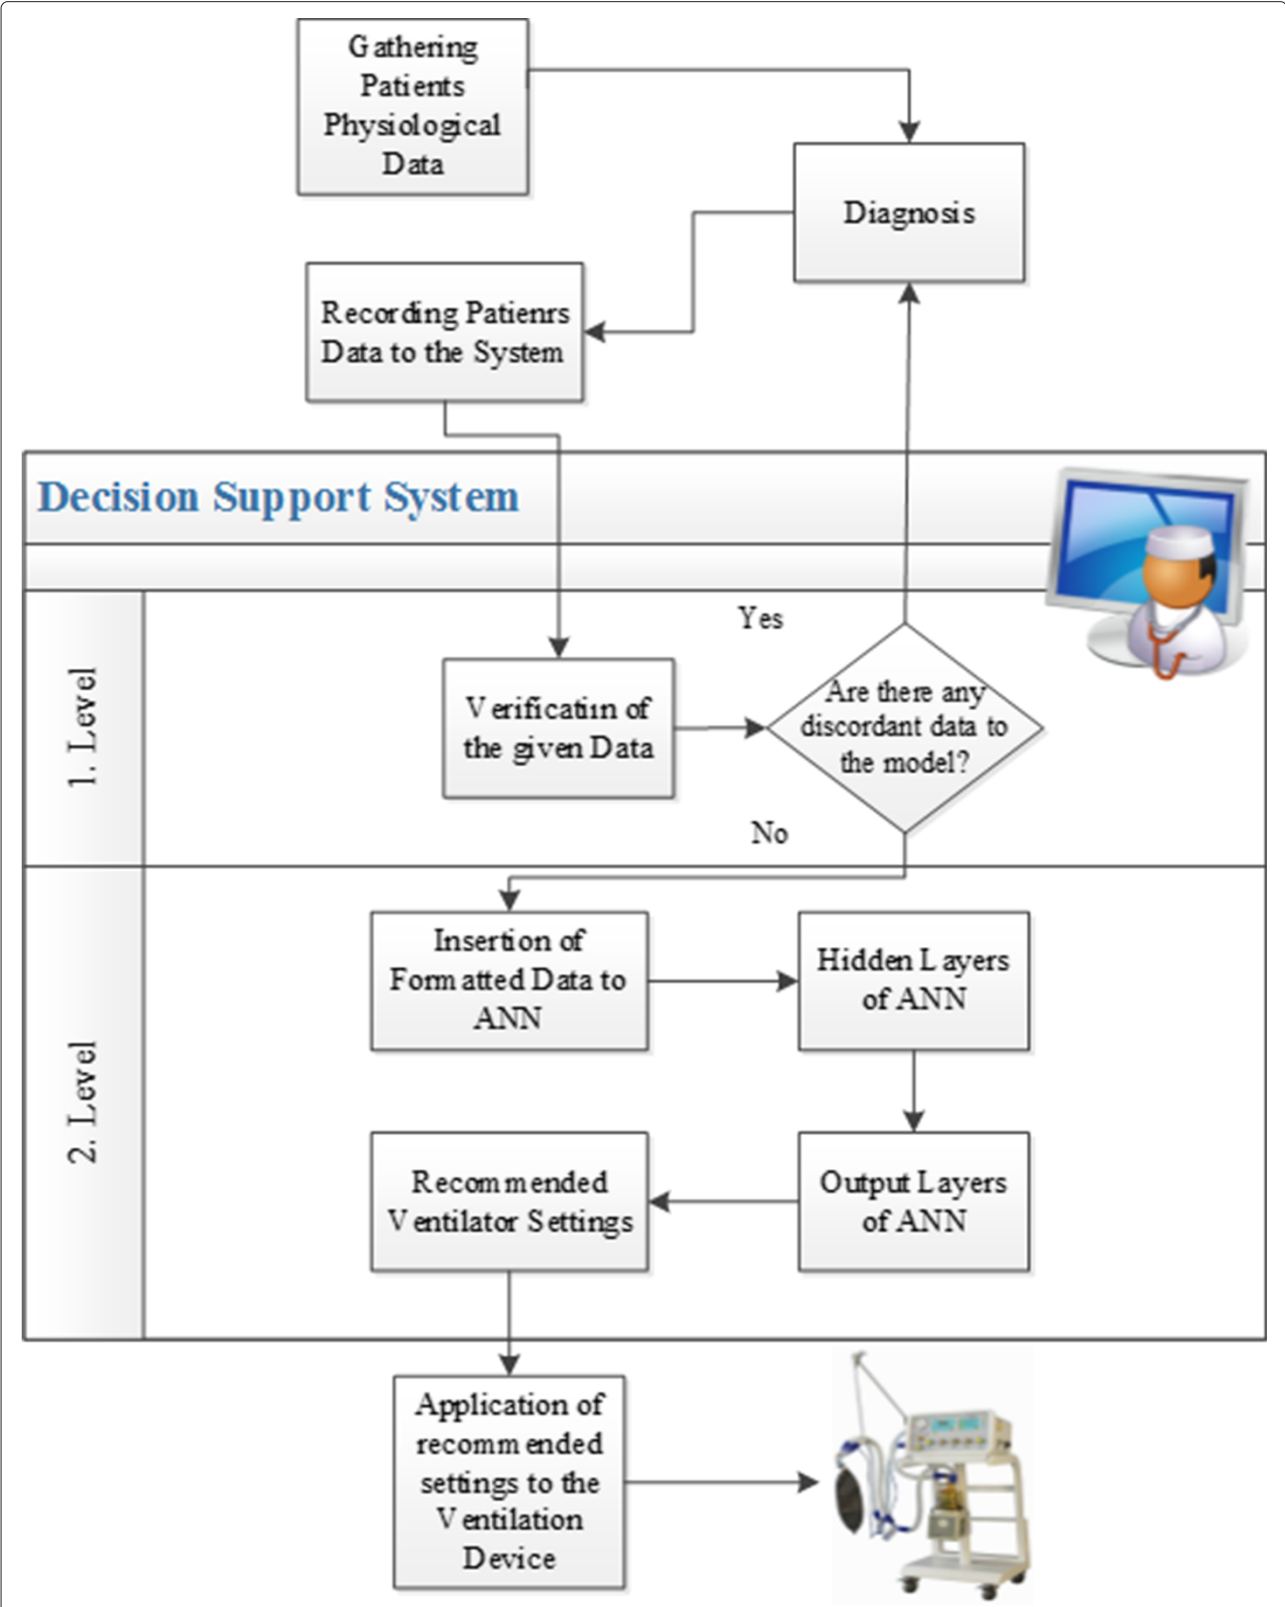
Gathering Patients Physiological Data

Diagnosis

Recording Patienrs Data to the System

Decision Support System

1. Level

Yes

Verificatiın of the given Data

Are there any discordant data to the model?

No

2. Level

Insertion of Formatted Data to ANN

Hidden Layers of ANN

Recommended Ventilator Settings

Output Layers of ANN

Application of recommended settings to the Ventilation Device